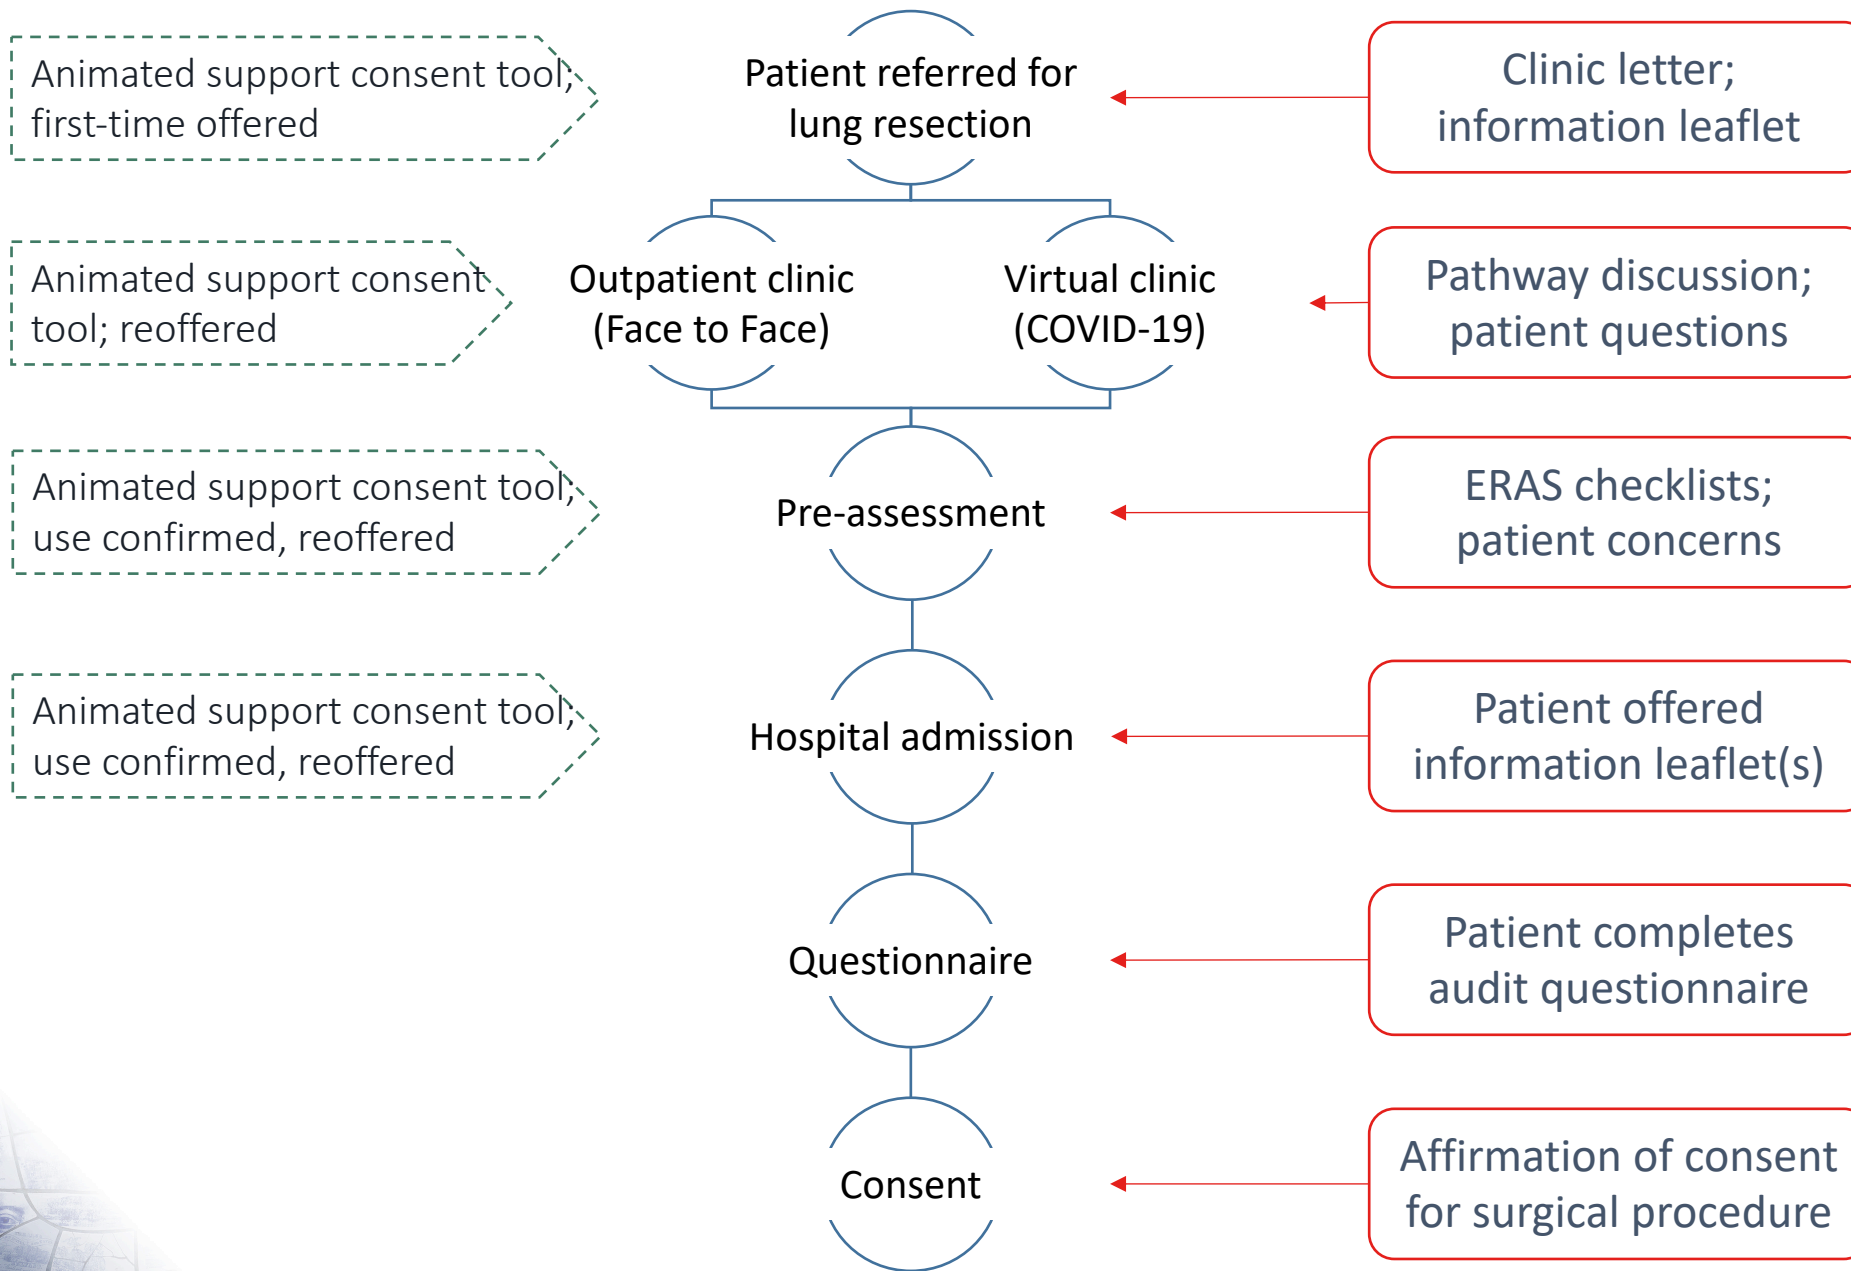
Animated support consent tool; first-time offered

Patient referred for lung resection

Clinic letter; information leaflet

Animated support consent tool; reoffered

Outpatient clinic (Face to Face)

Virtual clinic (COVID-19)

Pathway discussion; patient questions

Animated support consent tool; use confirmed, reoffered

Pre-assessment

ERAS checklists; patient concerns

Animated support consent tool; use confirmed, reoffered

Hospital admission

Patient offered information leaflet(s)

Questionnaire

Patient completes audit questionnaire

Consent

Affirmation of consent for surgical procedure